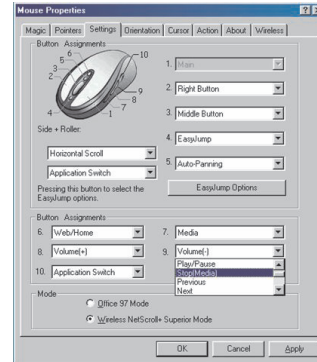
Mouse Properties

Magic | Pointers | Settings | Orientation | Cursor | Action | About | Wireless

Button Assignments

6 5 3 2 10 9 8 7 4 1

1. Main
2. Right Button
3. Middle Button
4. EasyJump
5. Auto-Panning

Side + Roller:

Horizontal Scroll
Application Switch

Pressing this button to select the EasyJump options.

EasyJump Options

Button Assignments

6. Web/Home
7. Media
8. Volume(+)
9. Volume(-)
10. Application Switch

Play/Pause
Stop(Media)
Previous
Next

Mode

Office 97 Mode
Wireless NetScroll+ Superior Mode

OK | Cancel | Apply